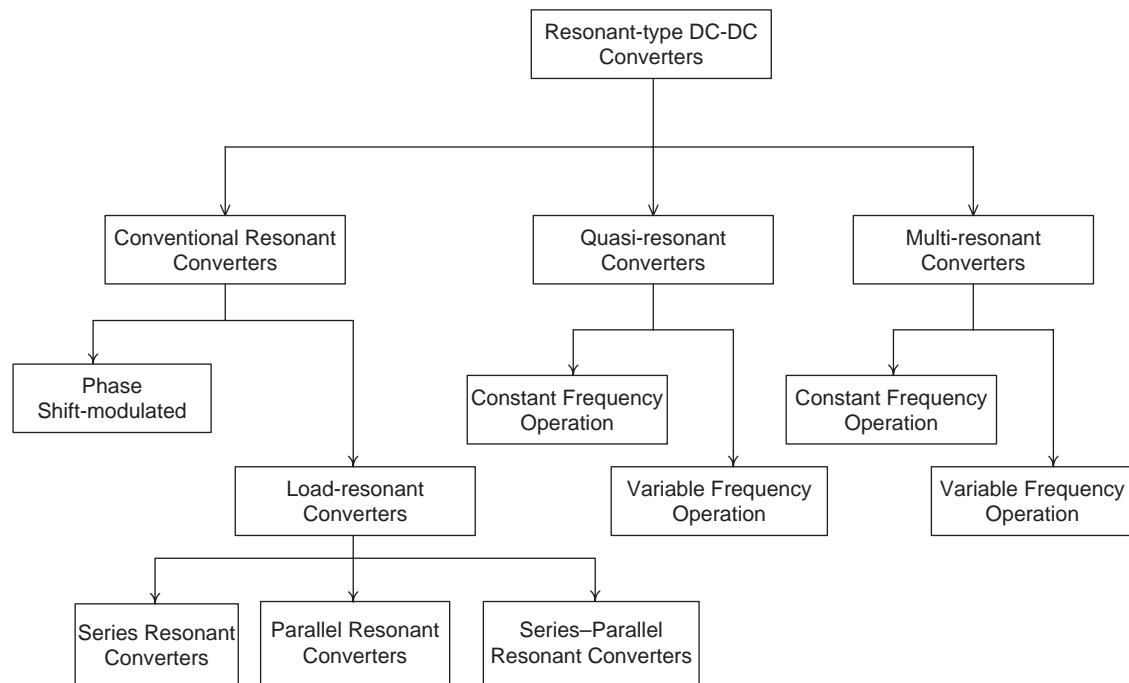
Resonant-type DC-DC Converters

Conventional Resonant Converters

Quasi-resonant Converters

Multi-resonant Converters

Phase Shift-modulated

Load-resonant Converters

Constant Frequency Operation

Variable Frequency Operation

Constant Frequency Operation

Variable Frequency Operation

Series Resonant Converters

Parallel Resonant Converters

Series–Parallel Resonant Converters